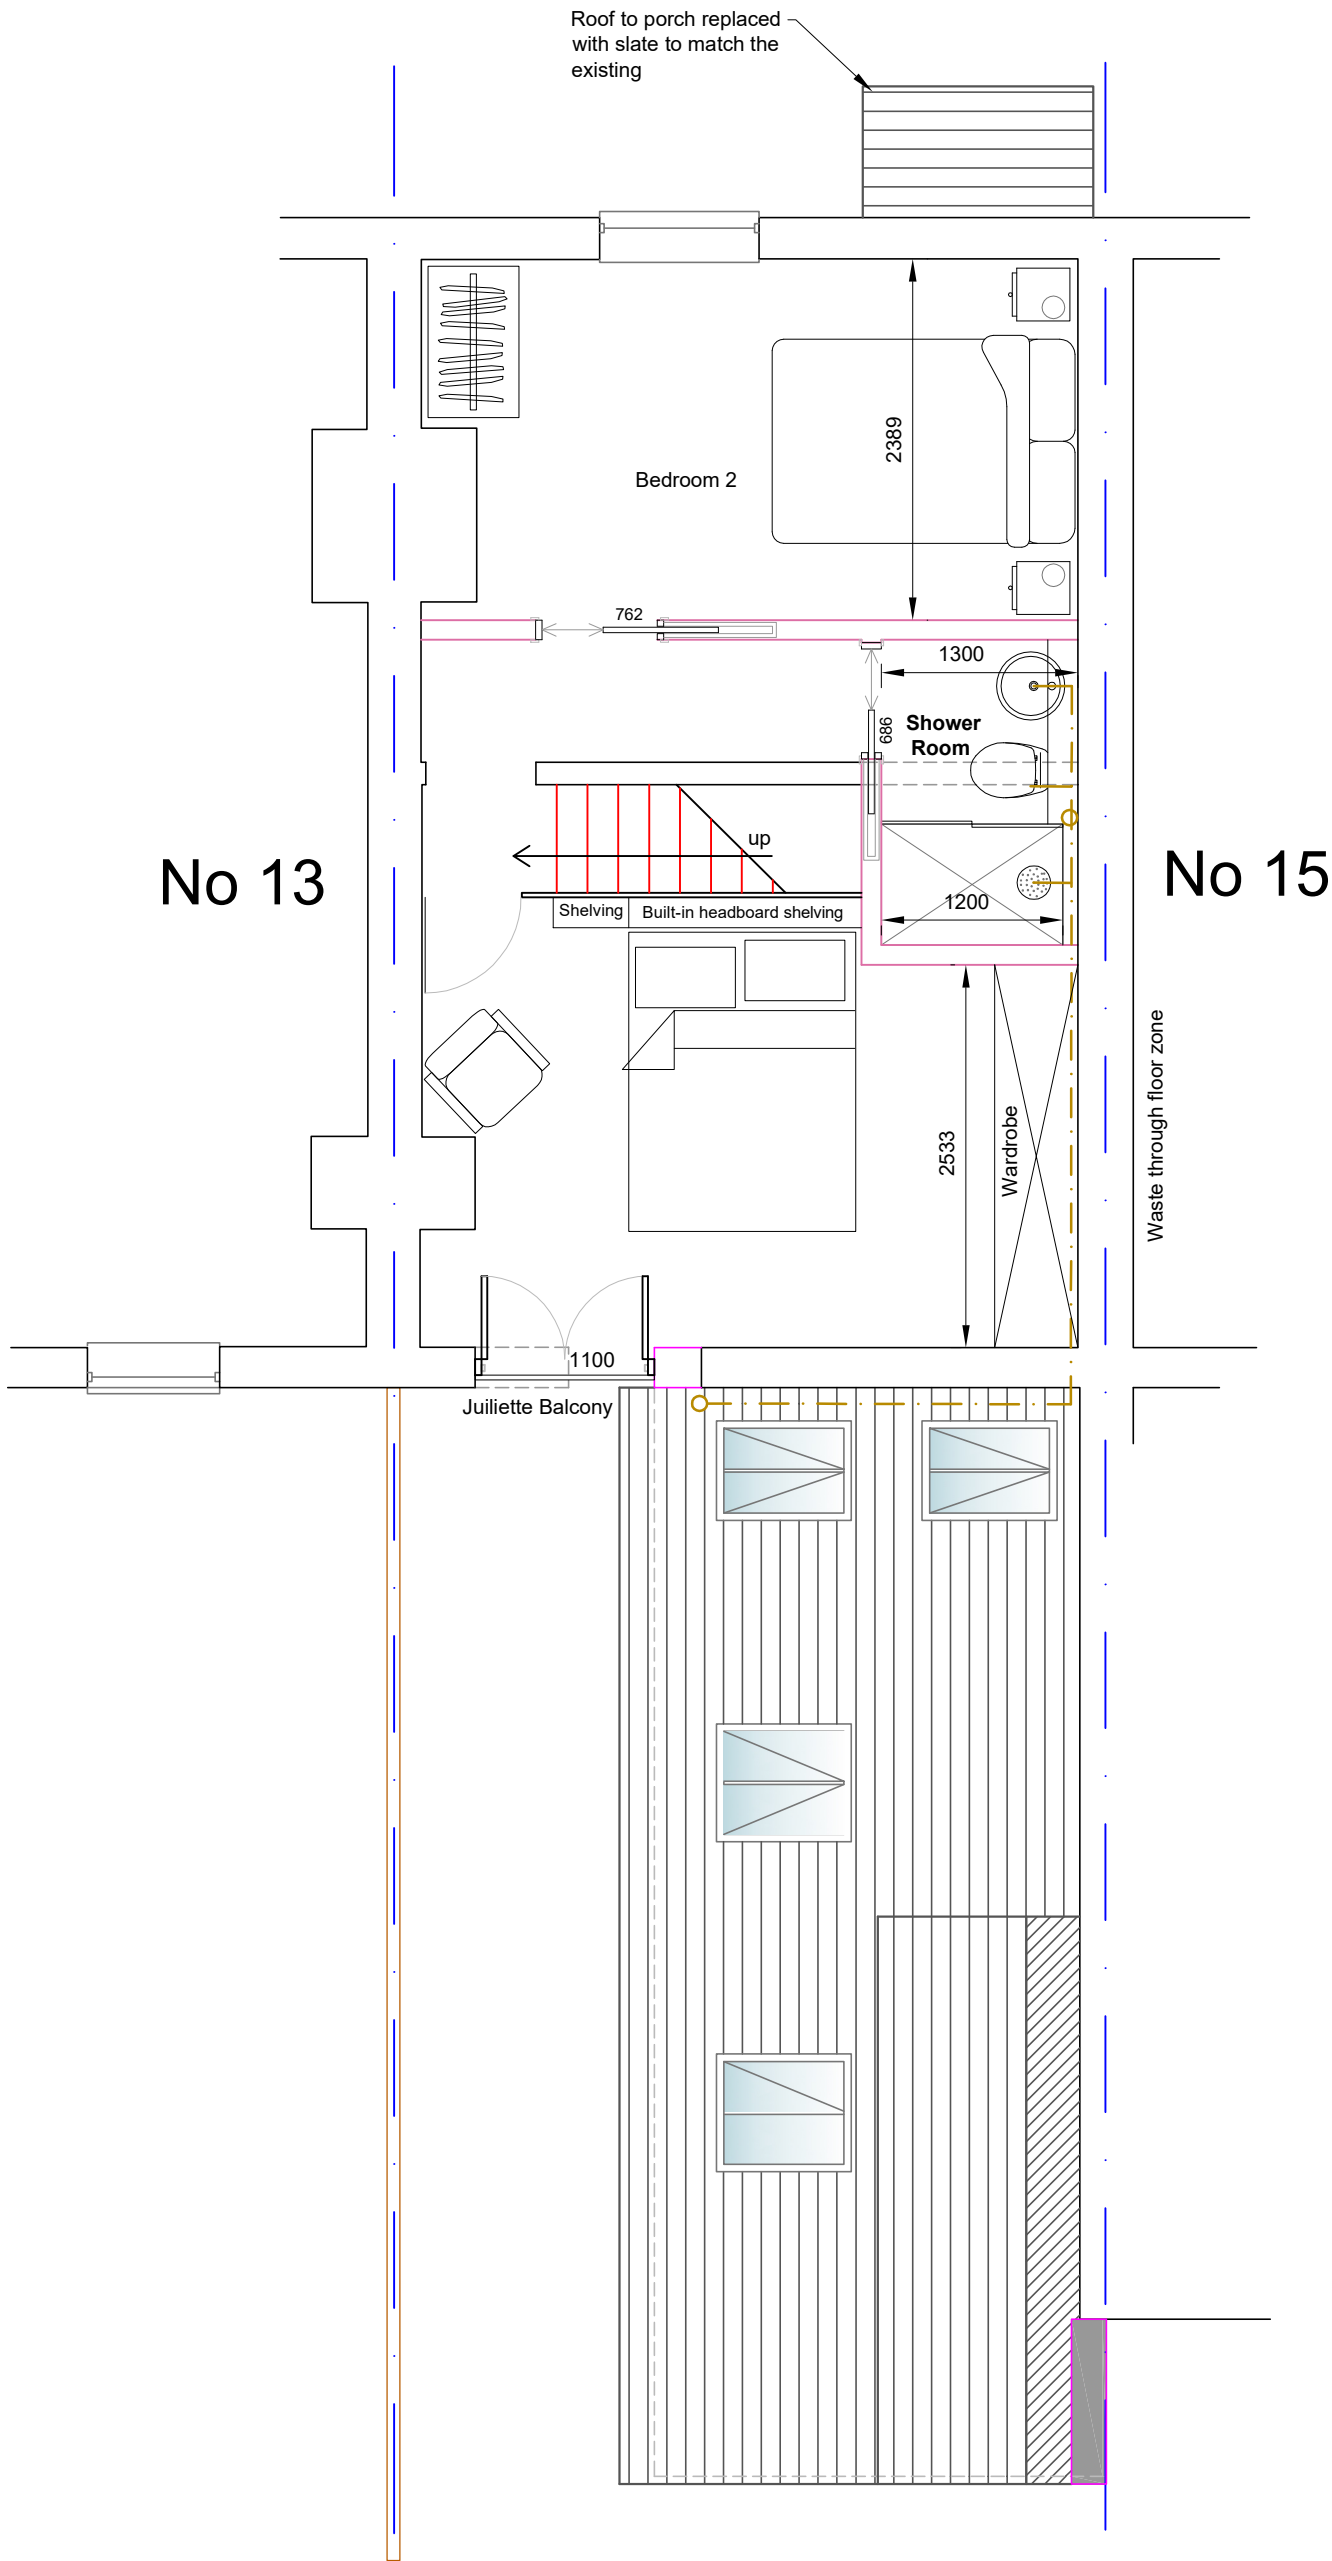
Roof to porch replaced with slate to match the existing

Bedroom 2

2389

762

1300

686

Shower Room

up

No 13

No 15

1200

Shelving

Built-in headboard shelving

2533

Wardrobe

Waste through floor zone

1100

Juiliette Balcony